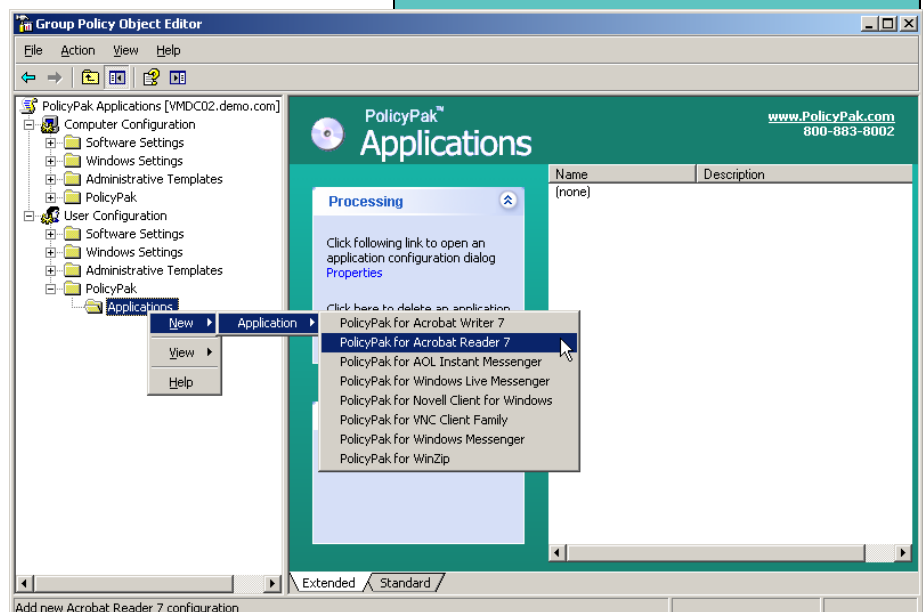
Group Policy Object Editor

File Action View Help

PolicyPak Applications [VMDC02.demo.com]
Computer Configuration
Software Settings
Windows Settings
Administrative Templates
PolicyPak
User Configuration
Software Settings
Windows Settings
Administrative Templates
PolicyPak
Applications

PolicyPak™
Applications

www.PolicyPak.com
800-883-8002

Processing

Click following link to open an application configuration dialog
Properties

Click here to delete an application

| Name | Description |
|---|---|
| (none) | |

New
View
Help

Application

PolicyPak for Acrobat Writer 7
PolicyPak for Acrobat Reader 7
PolicyPak for AOL Instant Messenger
PolicyPak for Windows Live Messenger
PolicyPak for Novell Client for Windows
PolicyPak for VNC Client Family
PolicyPak for Windows Messenger
PolicyPak for WinZip

Extended
Standard

Add new Acrobat Reader 7 configuration